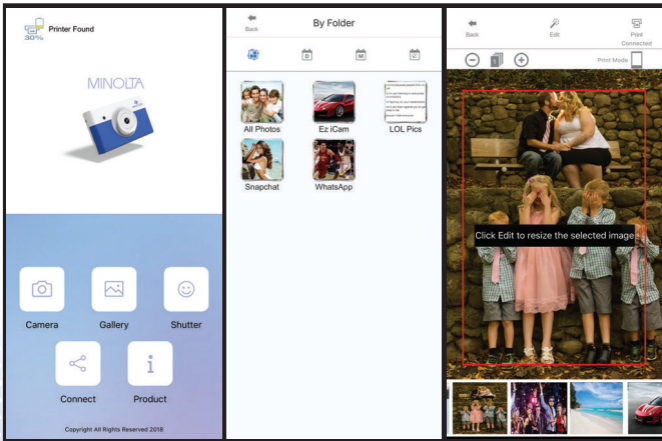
30%
Printer Found

MINOLTA

Camera
Gallery
Shutter
Connect
Product

Copyright All Rights Reserved 2018

Back
By Folder

D
M
C

All Photos
Ez iCam
LOL Pics
Snapchat
WhatsApp

Back
Edit
Print
Connected

Print Mode

Click Edit to resize the selected image